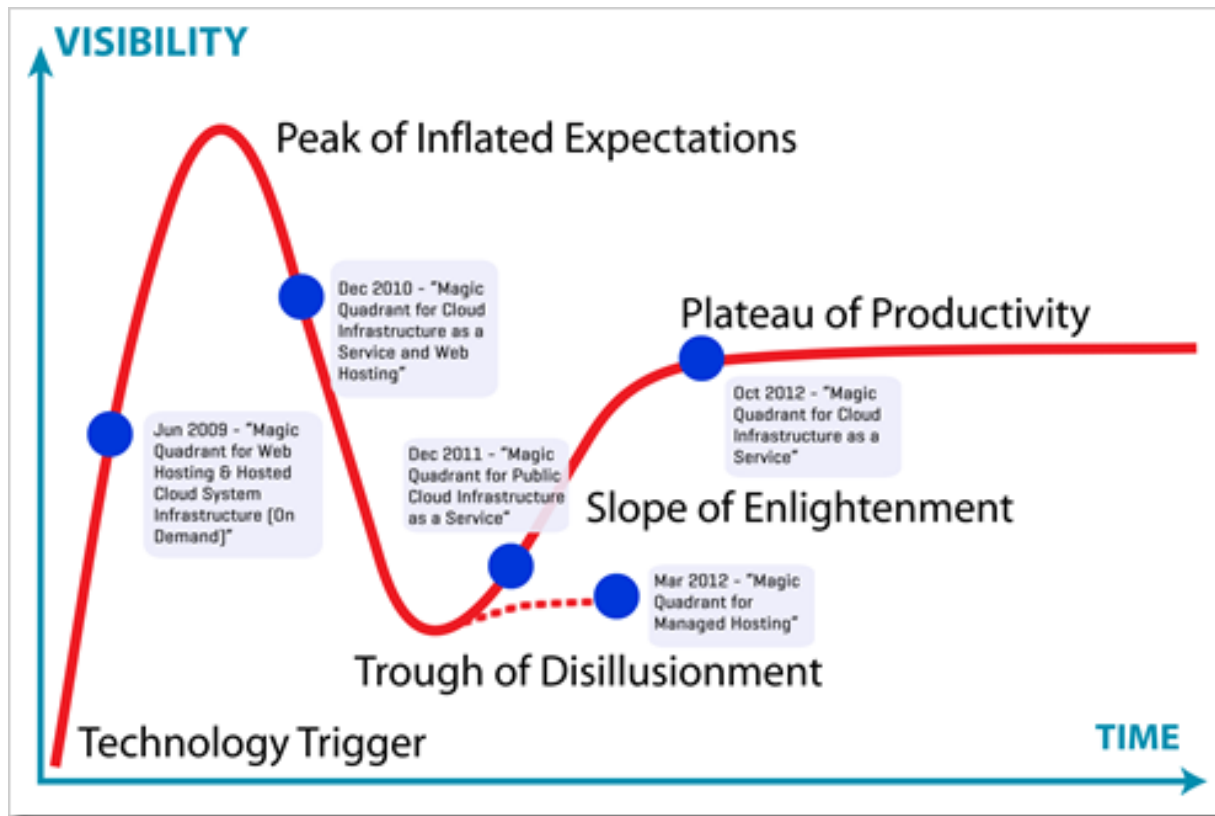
VISIBILITY

Peak of Inflated Expectations

Dec 2010 - "Magic Quadrant for Cloud Infrastructure as a Service and Web Hosting"

Plateau of Productivity

Jun 2009 - "Magic Quadrant for Web Hosting & Hosted Cloud System Infrastructure (On Demand)"

Oct 2012 - "Magic Quadrant for Cloud Infrastructure as a Service"

Dec 2011 - "Magic Quadrant for Public Cloud Infrastructure as a Service"

Slope of Enlightenment

Mar 2012 - "Magic Quadrant for Managed Hosting"

Trough of Disillusionment

Technology Trigger

TIME